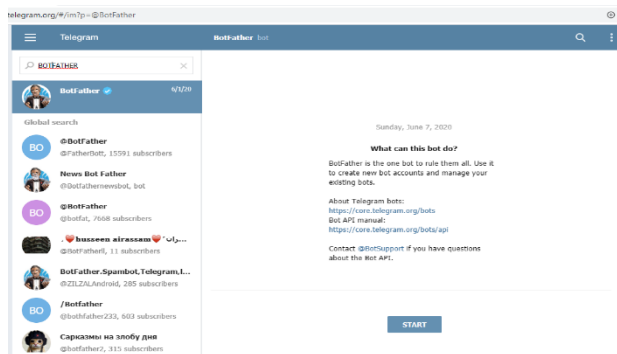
telegram.org/#/im?p=@BotFather

Telegram

BotFather bot

BOTFATHER

BotFather 6/1/20

Global search

BO @BotFather
@FatherBott, 15591 subscribers

News Bot Father
@Botfathernewsbot, bot

BO @BotFather
@botfat, 7668 subscribers

. husseen alrassam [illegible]
@BotFather8, 11 subscribers

BotFather.Spambot,Telegram,I...
@ZILZALAndroid, 285 subscribers

BO /Botfather
@bothfather233, 683 subscribers

Сарказмы на злобу дня
@botfather2, 315 subscribers

Sunday, June 7, 2020

What can this bot do?

BotFather is the one bot to rule them all. Use it to create new bot accounts and manage your existing bots.

About Telegram bots:
https://core.telegram.org/bots
Bot API manual:
https://core.telegram.org/bots/api

Contact @BotSupport if you have questions about the Bot API.

START